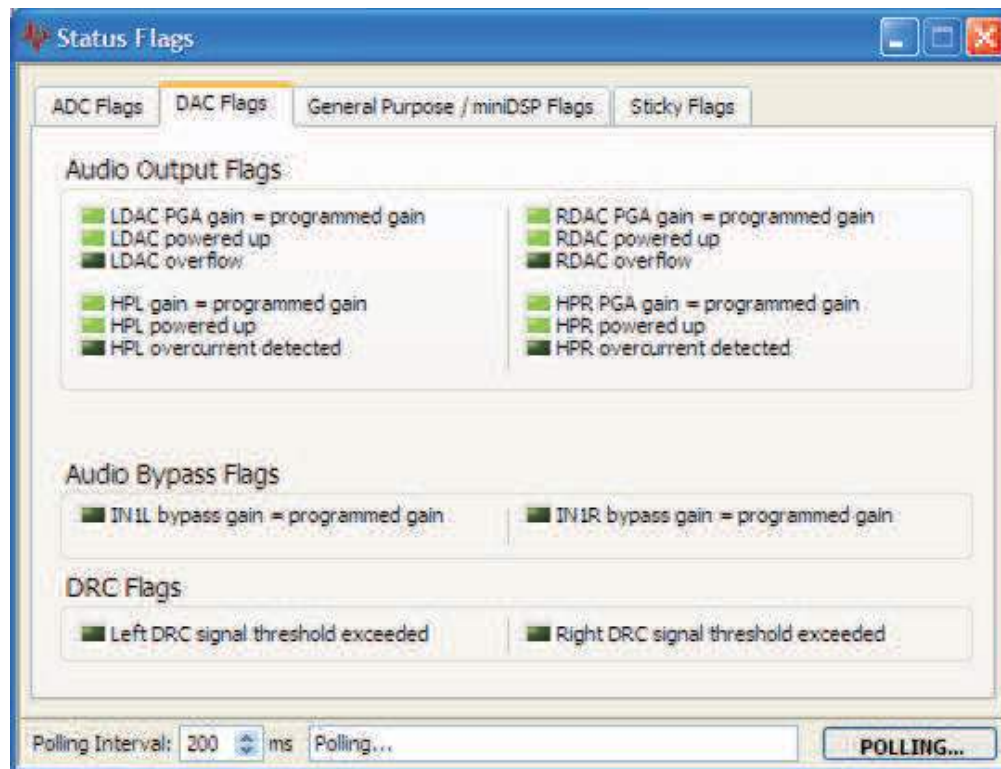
Status Flags

ADC Flags | DAC Flags | General Purpose / miniDSP Flags | Sticky Flags

Audio Output Flags

LDAC PGA gain = programmed gain
LDAC powered up
LDAC overflow

HPL gain = programmed gain
HPL powered up
HPL overcurrent detected

RDAC PGA gain = programmed gain
RDAC powered up
RDAC overflow

HPR PGA gain = programmed gain
HPR powered up
HPR overcurrent detected

Audio Bypass Flags

IN1L bypass gain = programmed gain

IN1R bypass gain = programmed gain

DRC Flags

Left DRC signal threshold exceeded

Right DRC signal threshold exceeded

Polling Interval: 200 ms Polling...

POLLING...